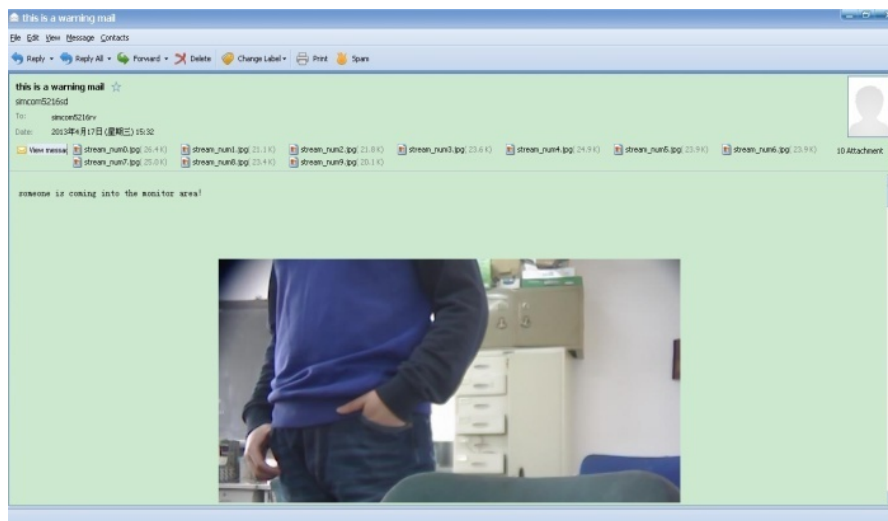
this is a warning mail

File Edit View Message Contacts

Reply Reply All Forward Delete Change Label Print Spam

this is a warning mail
simcom5216sd
To: simcom5216rv
Date: 2013年4月17日 (星期三) 15:32

View message stream_num0.jpg (26.4 K) stream_num1.jpg (21.1 K) stream_num2.jpg (21.8 K) stream_num3.jpg (23.6 K) stream_num4.jpg (24.9 K) stream_num5.jpg (23.9 K) stream_num6.jpg (23.9 K) stream_num7.jpg (25.0 K) stream_num8.jpg (23.4 K) stream_num9.jpg (20.1 K) 10 Attachment

someone is coming into the monitor area!